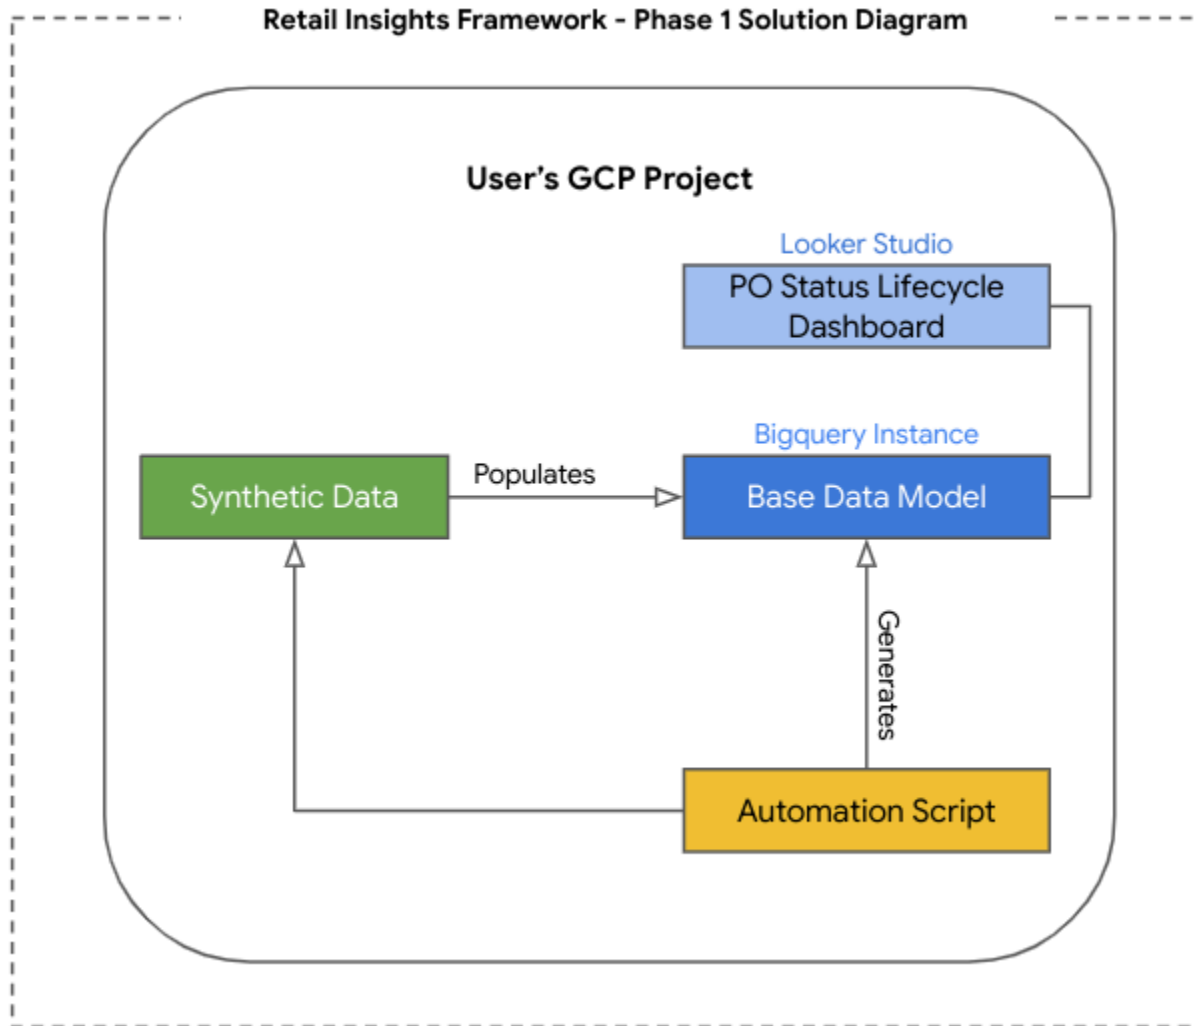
Retail Insights Framework - Phase 1 Solution Diagram

User's GCP Project

Looker Studio

PO Status Lifecycle Dashboard

Bigquery Instance

Synthetic Data

Populates

Base Data Model

Generates

Automation Script